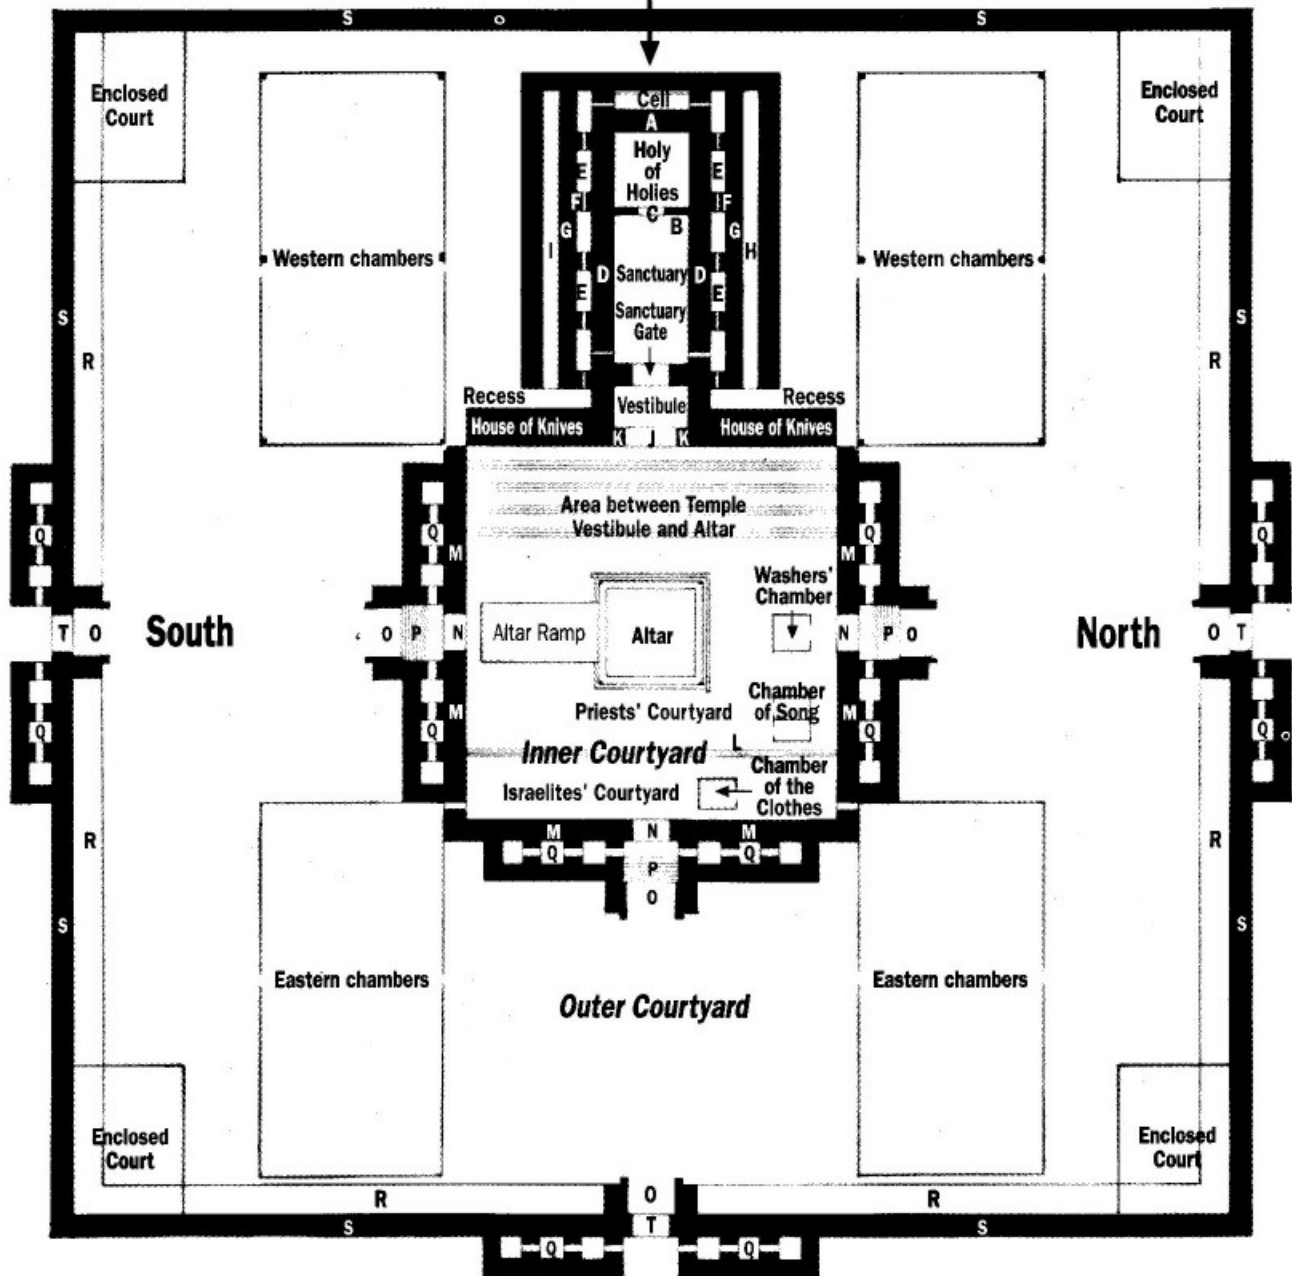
S o S

Enclosed Court

Cell
A
Holy of Holies
C B
E E
F F
G G
I H
D Sanctuary D
E E
Sanctuary Gate

Enclosed Court

Western chambers

Western chambers

S
R

S
R

Recess
House of Knives
Vestibule
K J K
Recess
House of Knives

Area between Temple Vestibule and Altar

Q
Q
M
M
Q

Washers' Chamber

T O South
O P N
Altar Ramp
Altar
N P O
North O T

Chamber of Song

M
Q
Priests' Courtyard
L
M
Q

Inner Courtyard

Q
Q

Israelites' Courtyard
Chamber of the Clothes

M M
Q N Q
P
O

R R
S S

Eastern chambers

Outer Courtyard

Eastern chambers

Enclosed Court

Enclosed Court

R O R
S T S
Q Q